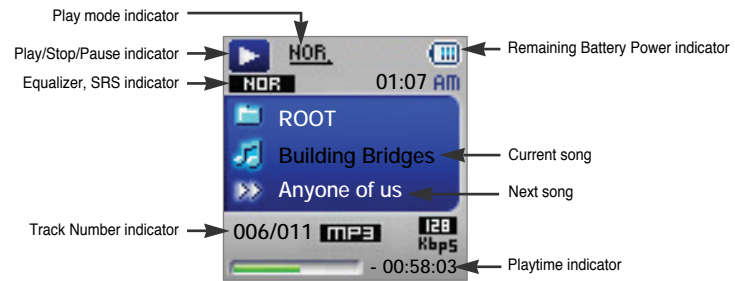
Play mode indicator

Play/Stop/Pause indicator

Equalizer, SRS indicator

NOR

NOR

01:07 AM

ROOT

Building Bridges

Anyone of us

Remaining Battery Power indicator

Current song

Next song

Track Number indicator

006/011 MP3

128 Kbps

- 00:58:03

Playtime indicator